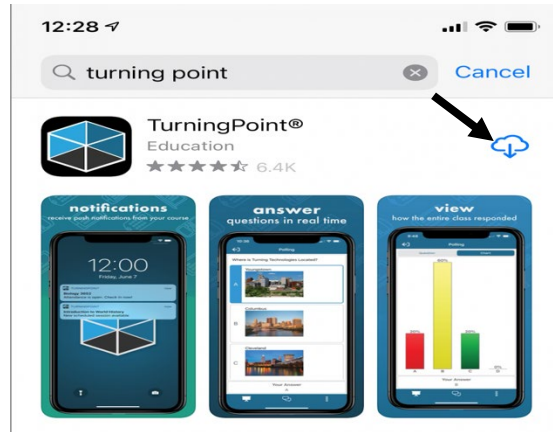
12:28

turning point

Cancel

TurningPoint®

Education

6.4K

notifications

receive push notifications from your course

12:00

Friday, June 7

answer

questions in real time

Polling

Where is Turning Technologies Located?

A

B

C

Youngstown

Columbus

Cleveland

Your Answer

view

how the entire class responded

Polling

Your Answer